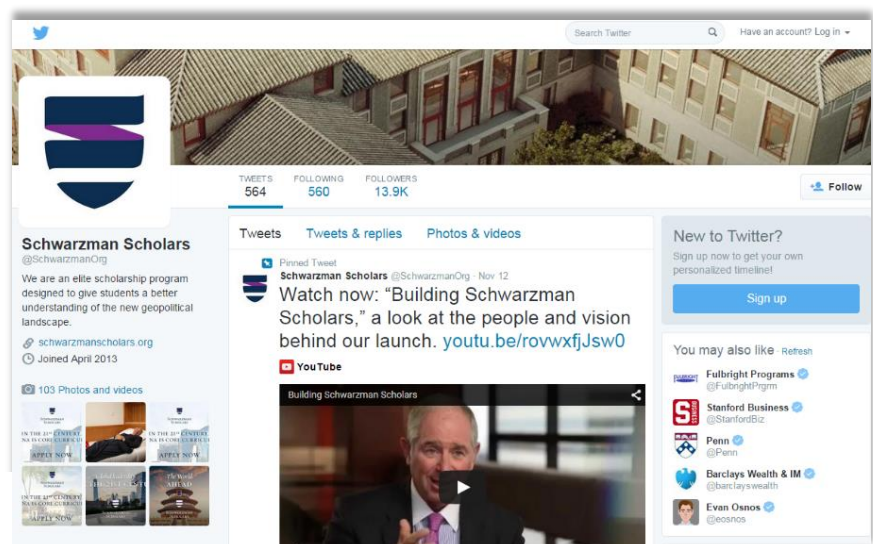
Search Twitter

Have an account? Log in

TWEETS
564

FOLLOWING
560

FOLLOWERS
13.9K

Follow

Schwarzman Scholars
@SchwarzmanOrg

We are an elite scholarship program designed to give students a better understanding of the new geopolitical landscape.

schwarzmanscholars.org

Joined April 2013

103 Photos and videos

IN THE 21ST CENTURY CHINA IS CORE CURRICULUM
APPLY NOW

IN THE 21ST CENTURY CHINA IS CORE CURRICULUM
APPLY NOW

The World Ahead
APPLY NOW

Tweets

Tweets & replies

Photos & videos

Pinned Tweet

Schwarzman Scholars @SchwarzmanOrg · Nov 12

Watch now: “Building Schwarzman Scholars,” a look at the people and vision behind our launch. youtu.be/rovwxfjJsw0

YouTube

Building Schwarzman Scholars

New to Twitter?

Sign up now to get your own personalized timeline!

Sign up

You may also like · Refresh

Fulbright Programs
@FulbrightPrgrm

Stanford Business
@StanfordBiz

Penn
@Penn

Barclays Wealth & IM
@barclayswealth

Evan Osnos
@eosnos